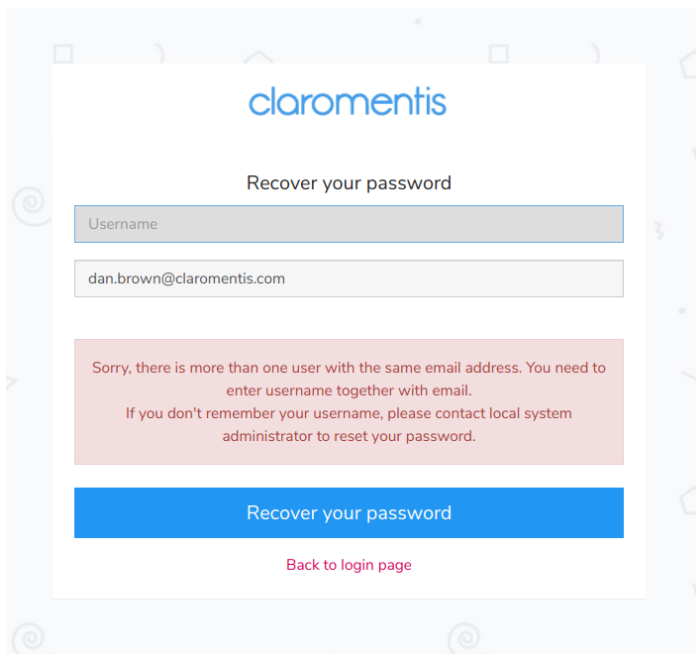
claromentis

Recover your password

Username

dan.brown@claromentis.com

Sorry, there is more than one user with the same email address. You need to enter username together with email.
If you don't remember your username, please contact local system administrator to reset your password.

Recover your password

Back to login page